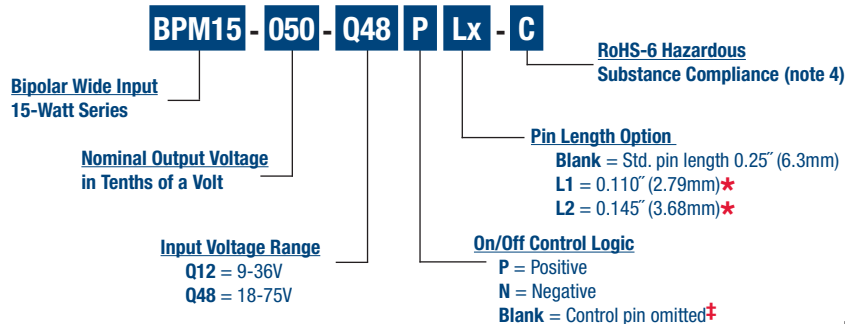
BPM15 - 050 - Q48 P Lx - C

RoHS-6 Hazardous Substance Compliance (note 4)

Bipolar Wide Input 15-Watt Series

Pin Length Option
Blank = Std. pin length 0.25˝ (6.3mm)
L1 = 0.110˝ (2.79mm)*
L2 = 0.145˝ (3.68mm)*

Nominal Output Voltage in Tenths of a Volt

Input Voltage Range
Q12 = 9-36V
Q48 = 18-75V

On/Off Control Logic
P = Positive
N = Negative
Blank = Control pin omitted‡